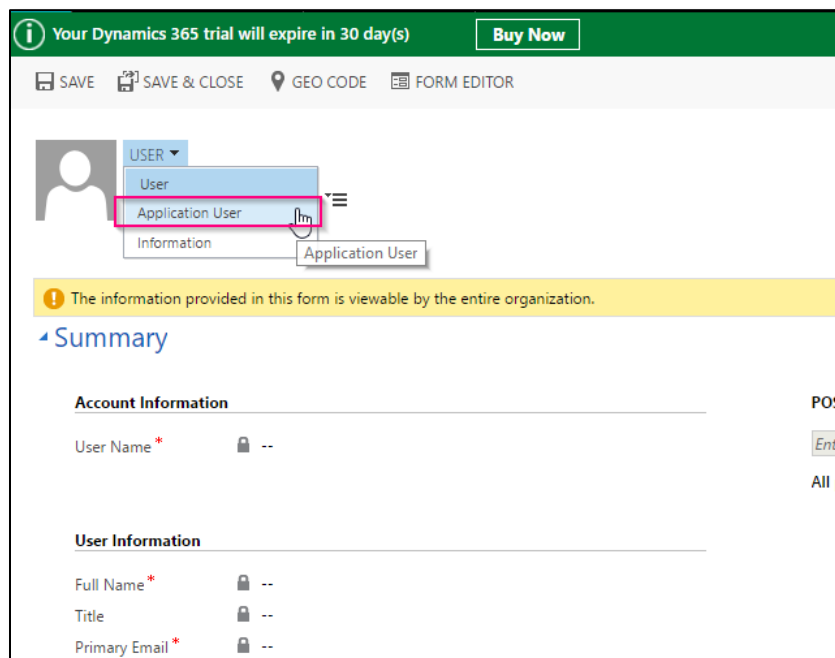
Your Dynamics 365 trial will expire in 30 day(s) Buy Now

SAVE SAVE & CLOSE GEO CODE FORM EDITOR

USER

User

Application User

Information

Application User

The information provided in this form is viewable by the entire organization.

Summary

Account Information

User Name *

--

POS

Ent

All

User Information

Full Name *

--

Title

--

Primary Email *

--